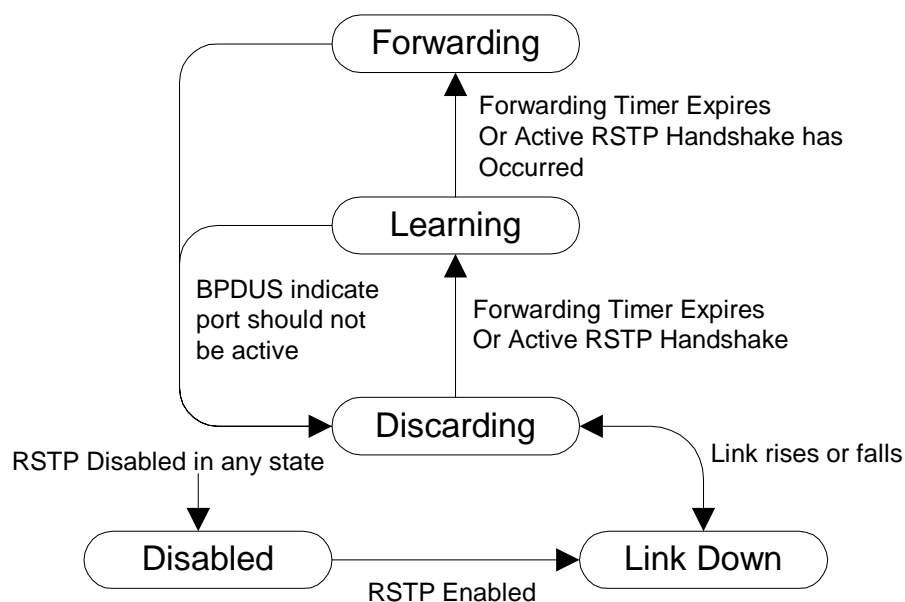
Forwarding

Forwarding Timer Expires
Or Active RSTP Handshake has
Occurred

Learning

BPDUS indicate
port should not
be active

Forwarding Timer Expires
Or Active RSTP Handshake

Discarding

RSTP Disabled in any state

Link rises or falls

Disabled

Link Down

RSTP Enabled